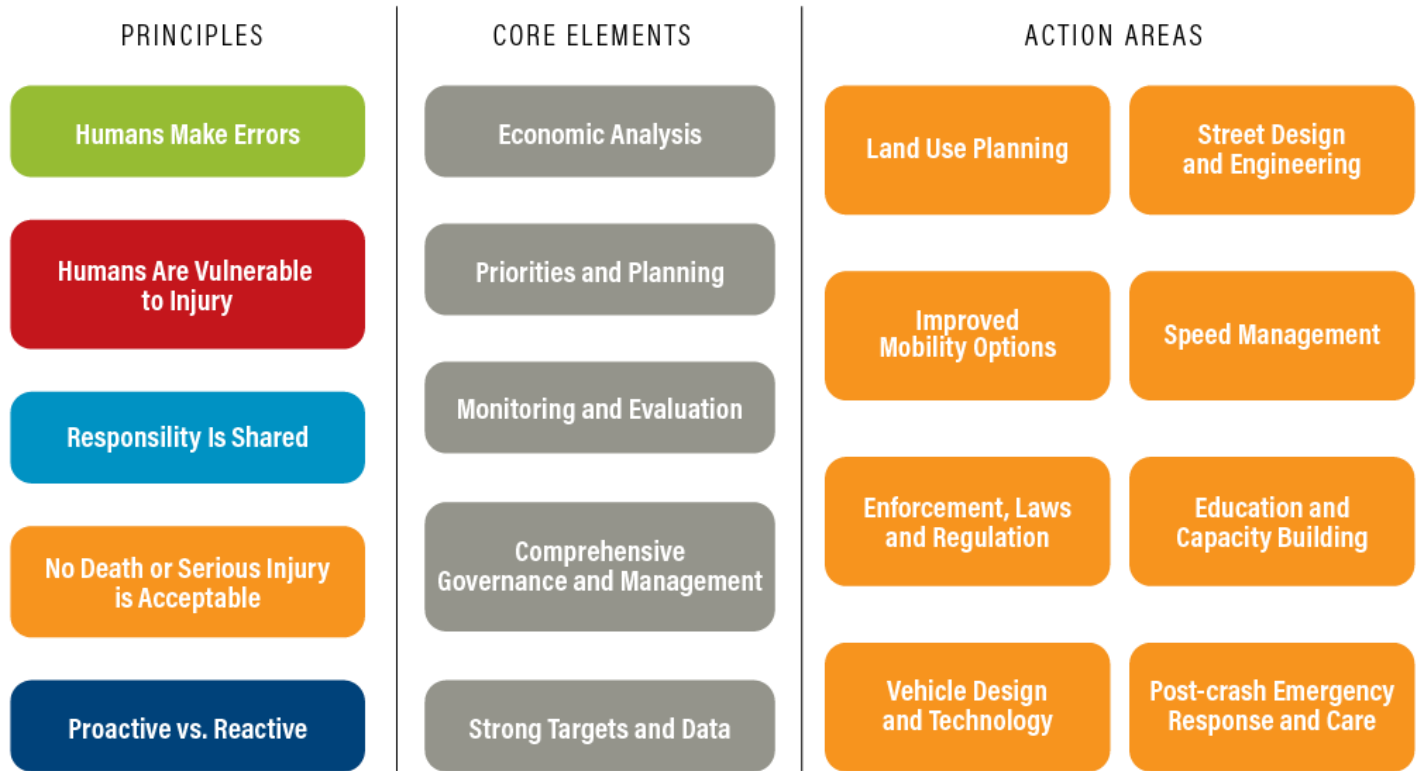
PRINCIPLES

Humans Make Errors

Humans Are Vulnerable to Injury

Responsility Is Shared

No Death or Serious Injury is Acceptable

Proactive vs. Reactive

CORE ELEMENTS

Economic Analysis

Priorities and Planning

Monitoring and Evaluation

Comprehensive Governance and Management

Strong Targets and Data

ACTION AREAS

Land Use Planning

Street Design and Engineering

Improved Mobility Options

Speed Management

Enforcement, Laws and Regulation

Education and Capacity Building

Vehicle Design and Technology

Post-crash Emergency Response and Care